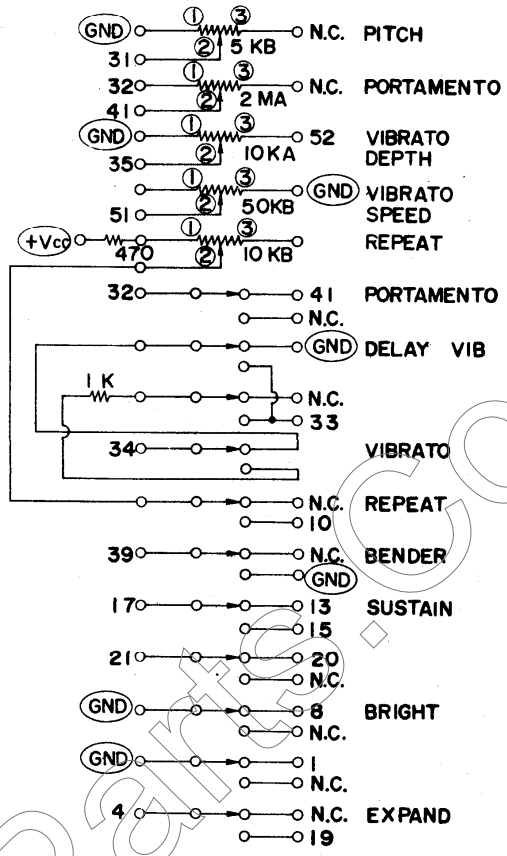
GND ① ③ N.C. PITCH
31 ② 5 KB
32 ① ③ N.C. PORTAMENTO
41 ② 2 MA
GND ① ③ 52 VIBRATO DEPTH
35 ② 10 KA
① ③ GND VIBRATO SPEED
51 ② 50 KB
+Vcc 470 ① ③ REPEAT
② 10 KB
32 41 PORTAMENTO
N.C.
GND DELAY VIB
1 K N.C.
33
34 VIBRATO
N.C. REPEAT
10
39 N.C. BENDER
GND
17 13 SUSTAIN
15
21 20
N.C.
GND 8 BRIGHT
N.C.
GND 1
N.C.
4 N.C. EXPAND
19